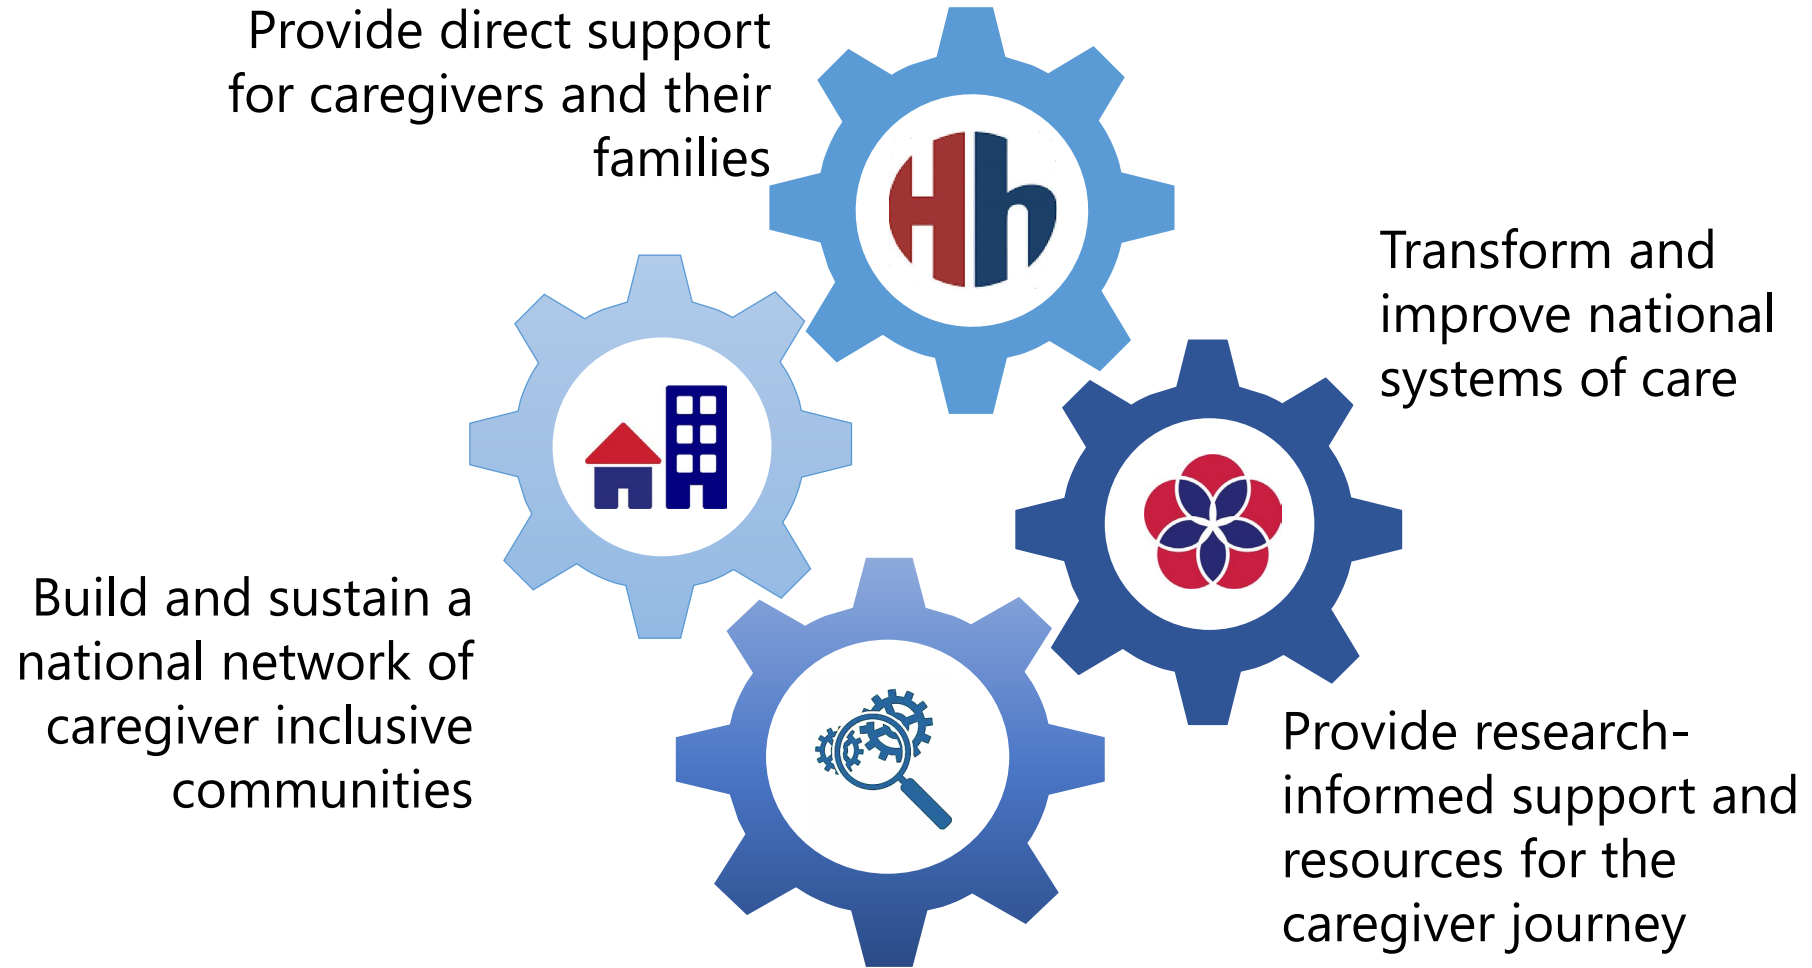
Provide direct support for caregivers and their families

Hh

Transform and improve national systems of care

Build and sustain a national network of caregiver inclusive communities

Provide research-informed support and resources for the caregiver journey